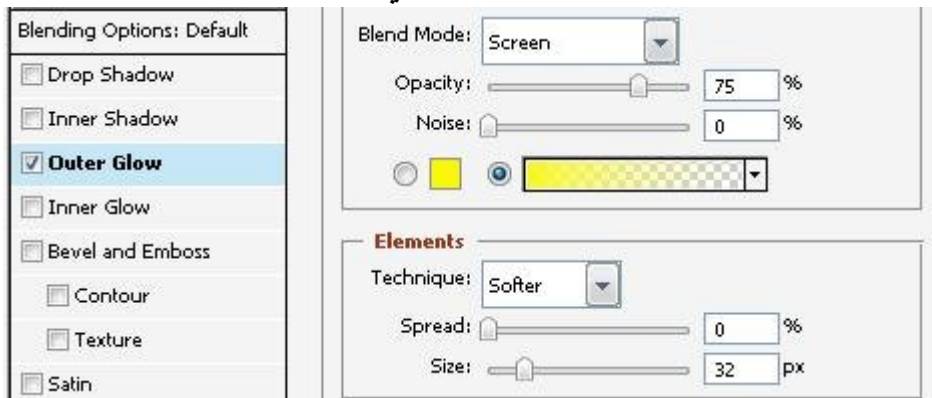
Blending Options: Default
Drop Shadow
Inner Shadow
Outer Glow
Inner Glow
Bevel and Emboss
Contour
Texture
Satin

Blend Mode: Screen
Opacity: 75 %
Noise: 0 %

Elements
Technique: Softer
Spread: 0 %
Size: 32 px